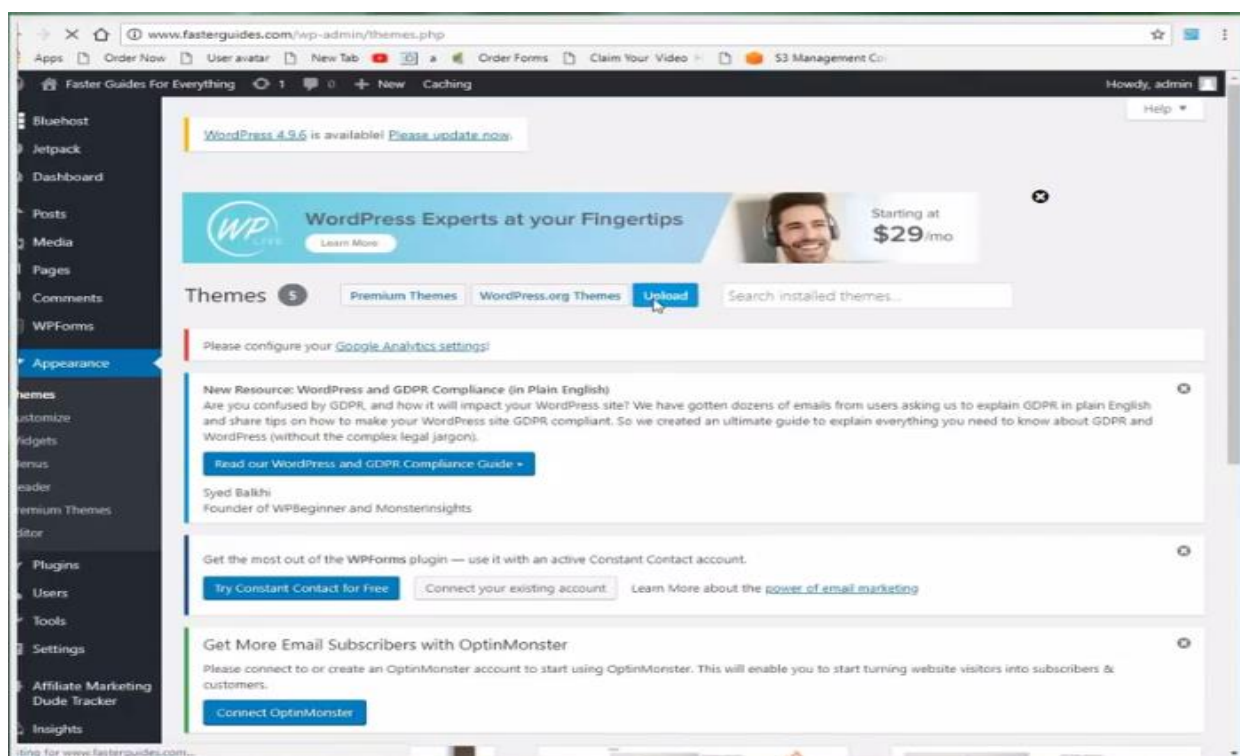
www.fasterguides.com/wp-admin/themes.php

Apps Order Now User avatar New Tab Order Forms Claim Your Video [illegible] S3 Management Co

Faster Guides For Everything 1 0 + New Caching

Howdy, admin

Help ▾

Bluehost
Jetpack
Dashboard
Posts
Media
Pages
Comments
WPForms
Appearance
hemes
ustomize
idgets
enus
eader
emium Themes
ditor
Plugins
Users
Tools
Settings
Affiliate Marketing Dude Tracker
Insights

WordPress 4.9.6 is available! Please update now.

WP LIVE WordPress Experts at your Fingertips Learn More Starting at $29/mo

Themes 5 Premium Themes WordPress.org Themes Upload Search installed themes...

Please configure your Google Analytics settings!

New Resource: WordPress and GDPR Compliance (in Plain English)
Are you confused by GDPR, and how it will impact your WordPress site? We have gotten dozens of emails from users asking us to explain GDPR in plain English and share tips on how to make your WordPress site GDPR compliant. So we created an ultimate guide to explain everything you need to know about GDPR and WordPress (without the complex legal jargon).

Read our WordPress and GDPR Compliance Guide »

Syed Balkhi
Founder of WPBeginner and MonsterInsights

Get the most out of the WPForms plugin — use it with an active Constant Contact account.

Try Constant Contact for Free Connect your existing account Learn More about the power of email marketing

Get More Email Subscribers with OptinMonster
Please connect to or create an OptinMonster account to start using OptinMonster. This will enable you to start turning website visitors into subscribers & customers.

Connect OptinMonster

iting for www.fasterguides.com...